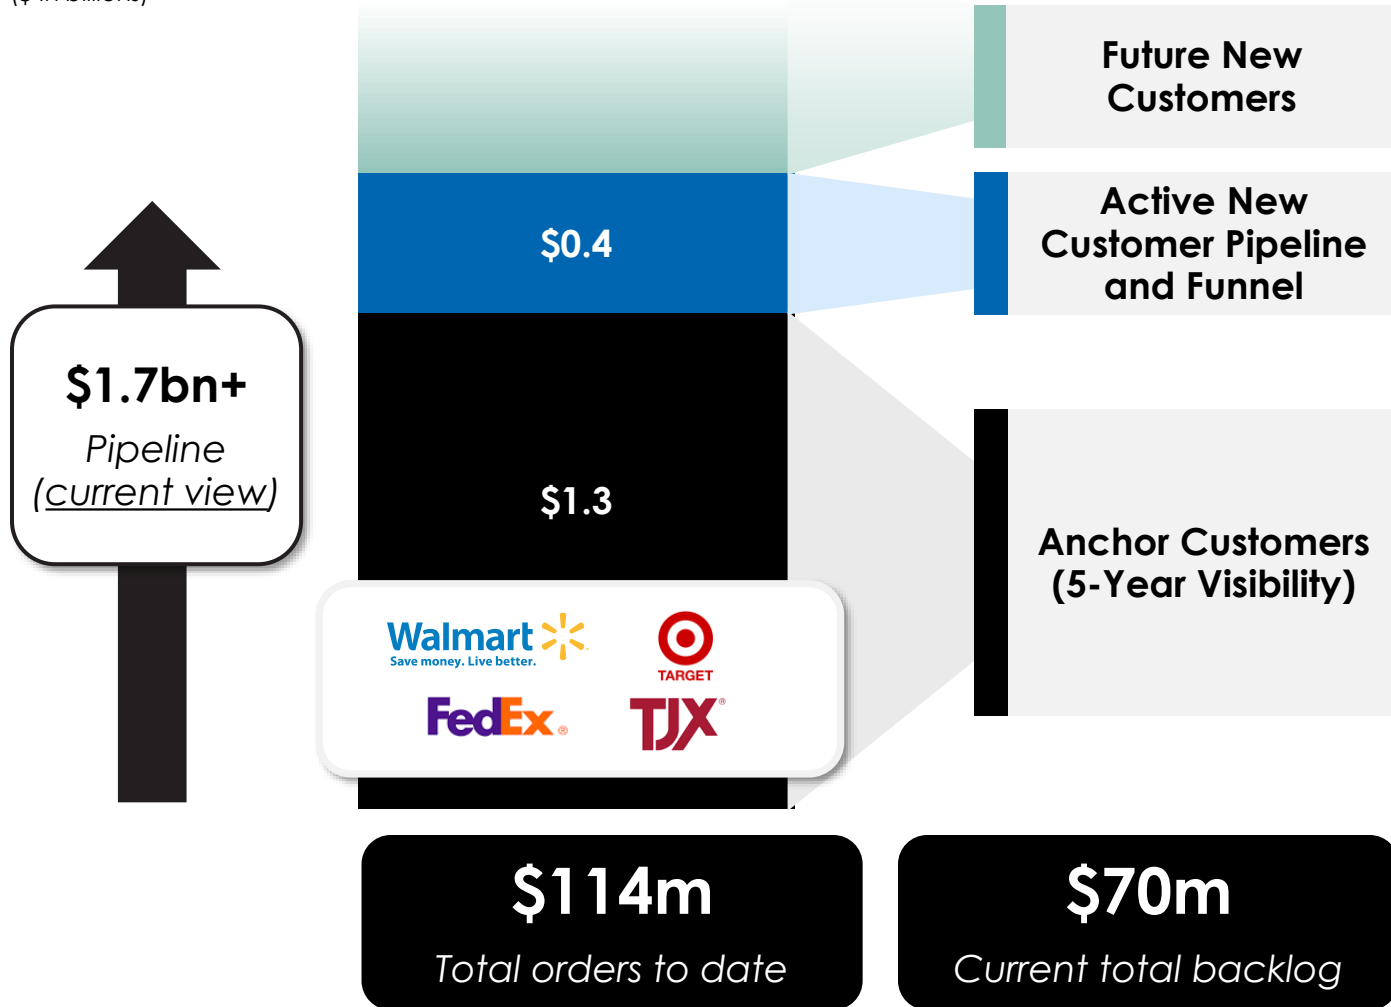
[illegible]

$1.7bn+
Pipeline
(current view)

$0.4

$1.3

Walmart
Save money. Live better.

TARGET

FedEx

TJX

Future New Customers

Active New Customer Pipeline and Funnel

Anchor Customers (5-Year Visibility)

$114m
Total orders to date

$70m
Current total backlog